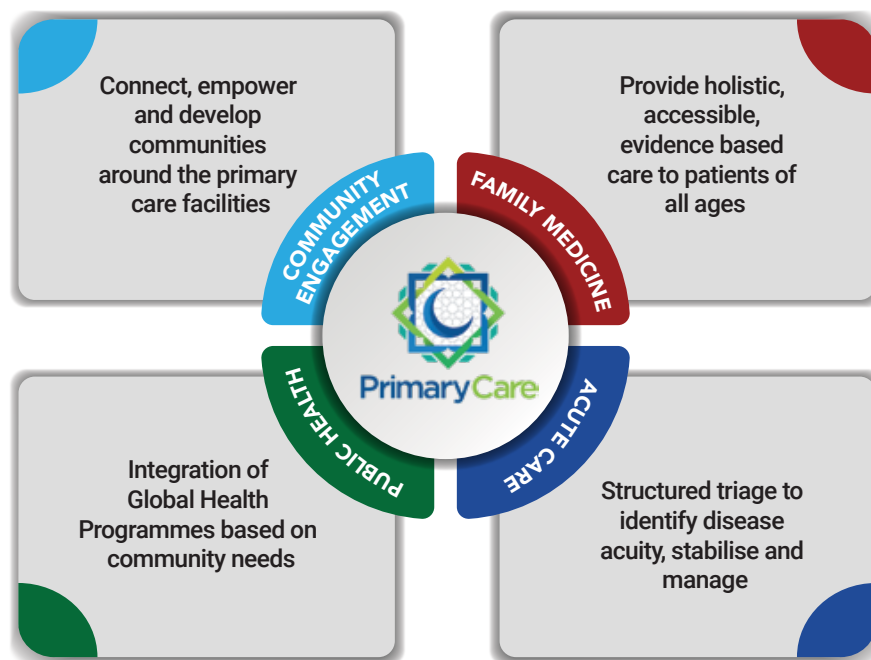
Connect, empower and develop communities around the primary care facilities

Provide holistic, accessible, evidence based care to patients of all ages

COMMUNITY ENGAGEMENT

FAMILY MEDICINE

PrimaryCare

PUBLIC HEALTH

ACUTE CARE

Integration of Global Health Programmes based on community needs

Structured triage to identify disease acuity, stabilise and manage